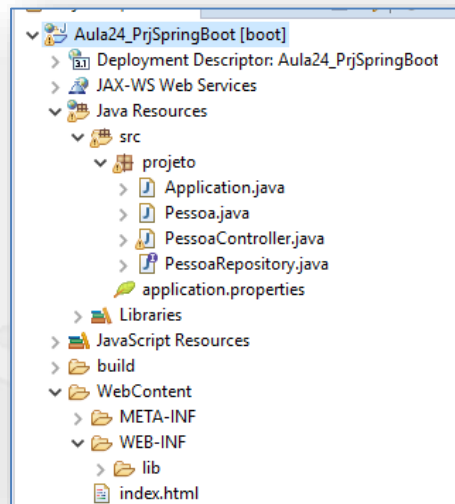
Aula24_PrjSpringBoot [boot]
Deployment Descriptor: Aula24_PrjSpringBoot
JAX-WS Web Services
Java Resources
src
projeto
Application.java
Pessoa.java
PessoaController.java
PessoaRepository.java
application.properties
Libraries
JavaScript Resources
build
WebContent
META-INF
WEB-INF
lib
index.html